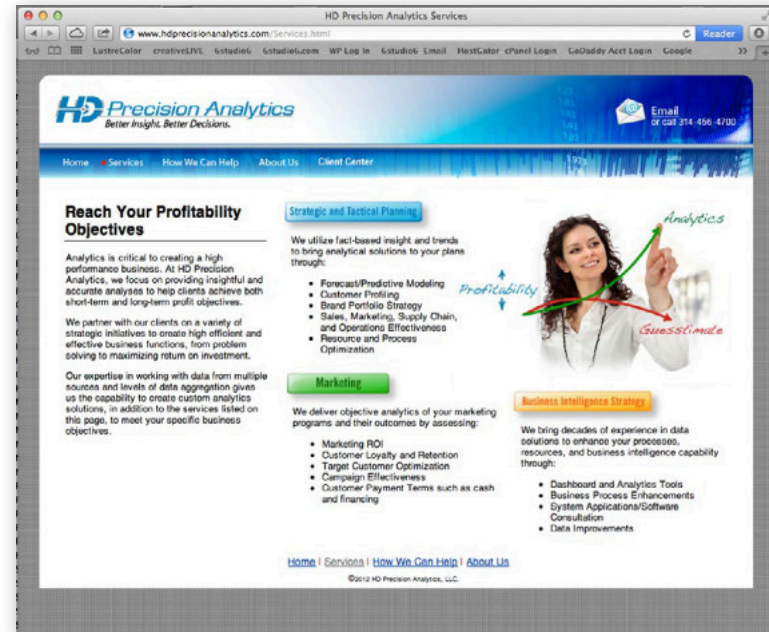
HD Precision Analytics Services

www.hdprecisionanalytics.com/Services.html

Reader

LustreColor creativeLIVE 6studio6 6studio6.com WP Log In 6studio6 Email HostGator cPanel Login GoDaddy Acct Login Google

HD Precision Analytics
Better Insight. Better Decisions.

Email
or call 314-456-4700

Home Services How We Can Help About Us Client Center

Reach Your Profitability Objectives

Analytics is critical to creating a high performance business. At HD Precision Analytics, we focus on providing insightful and accurate analyses to help clients achieve both short-term and long-term profit objectives.

We partner with our clients on a variety of strategic initiatives to create high efficient and effective business functions, from problem solving to maximizing return on investment.

Our expertise in working with data from multiple sources and levels of data aggregation gives us the capability to create custom analytics solutions, in addition to the services listed on this page, to meet your specific business objectives.

Strategic and Tactical Planning

We utilize fact-based insight and trends to bring analytical solutions to your plans through:

- Forecast/Predictive Modeling
- Customer Profiling
- Brand Portfolio Strategy
- Sales, Marketing, Supply Chain, and Operations Effectiveness
- Resource and Process Optimization

Analytics

Profitability

Guesstimate

Marketing

We deliver objective analytics of your marketing programs and their outcomes by assessing:

- Marketing ROI
- Customer Loyalty and Retention
- Target Customer Optimization
- Campaign Effectiveness
- Customer Payment Terms such as cash and financing

Business Intelligence Strategy

We bring decades of experience in data solutions to enhance your processes, resources, and business intelligence capability through:

- Dashboard and Analytics Tools
- Business Process Enhancements
- System Applications/Software Consultation
- Data Improvements

Home | Services | How We Can Help | About Us

©2012 HD Precision Analytics, LLC.